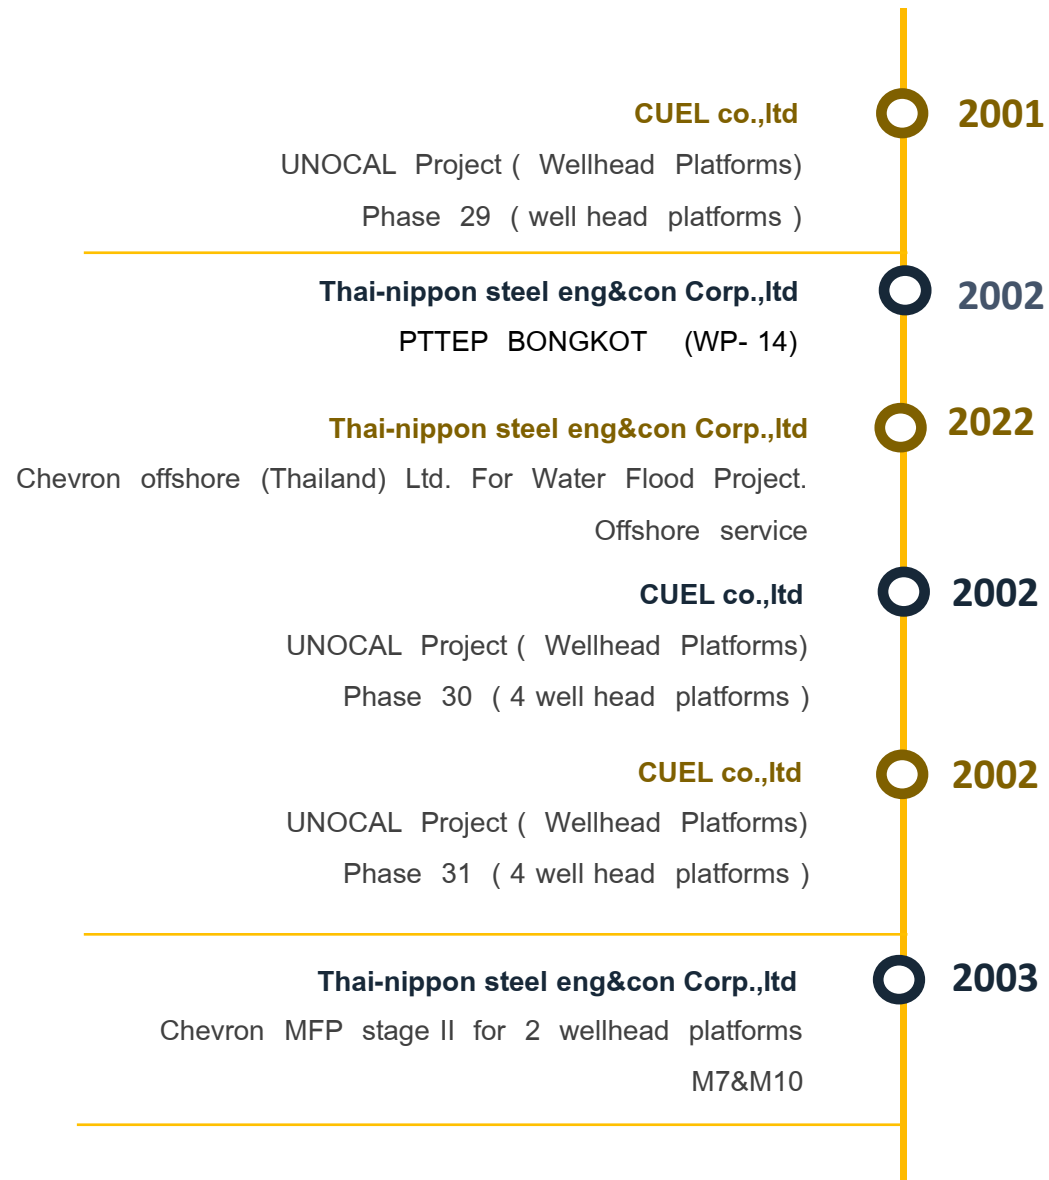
CUEL co.,ltd

2001

UNOCAL Project ( Wellhead Platforms)

Phase 29 ( well head platforms )

Thai-nippon steel eng&con Corp.,ltd

2002

PTTEP BONGKOT (WP- 14)

Thai-nippon steel eng&con Corp.,ltd

2022

Chevron offshore (Thailand) Ltd. For Water Flood Project. Offshore service

CUEL co.,ltd

2002

UNOCAL Project ( Wellhead Platforms)

Phase 30 ( 4 well head platforms )

CUEL co.,ltd

2002

UNOCAL Project ( Wellhead Platforms)

Phase 31 ( 4 well head platforms )

Thai-nippon steel eng&con Corp.,ltd

2003

Chevron MFP stage II for 2 wellhead platforms M7&M10